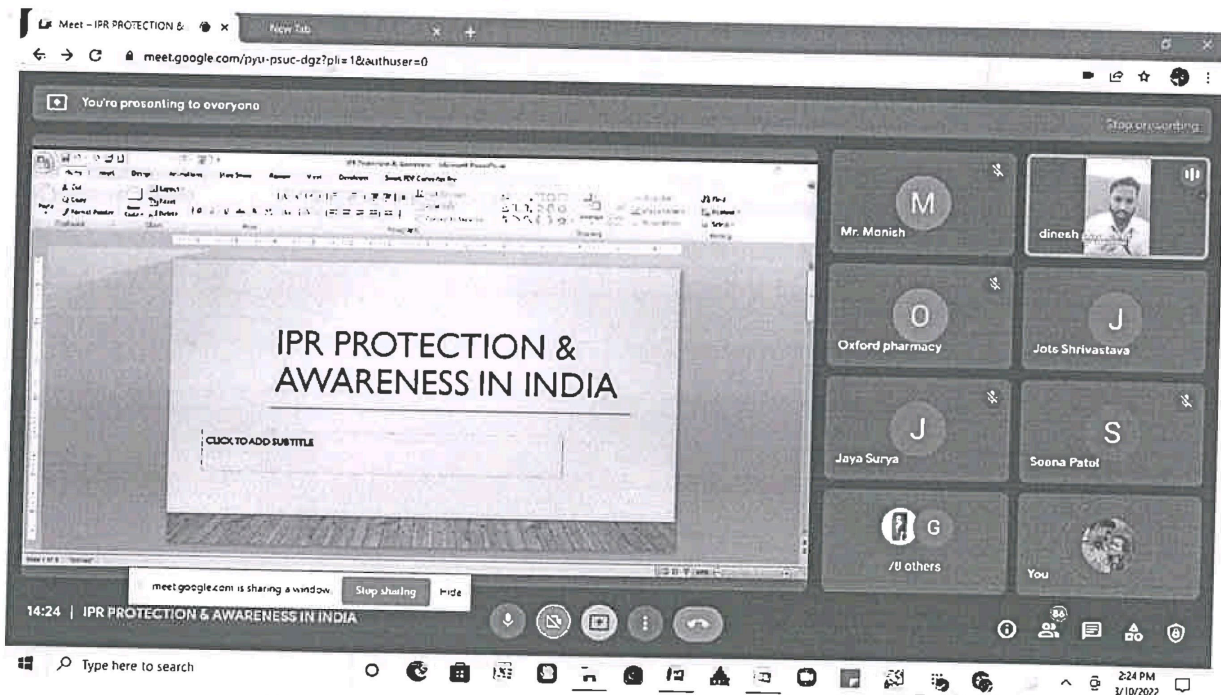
Meet – IPR PROTECTION &
New Tab
meet.google.com/pyu-psuc-dgz?pli=1&authuser=0

You're presenting to everyone
Stop presenting

IPR PROTECTION & AWARENESS IN INDIA

CLICK TO ADD SUBTITLE

M
Mr. Monish
dinesh
O
Oxford pharmacy
J
Jots Shrivastava
J
Jaya Surya
S
Sonna Patel
G
70 others
You

meet.google.com is sharing a window.
Stop sharing
Hide

14:24 | IPR PROTECTION & AWARENESS IN INDIA

86

Type here to search
2:24 PM
3/10/2022